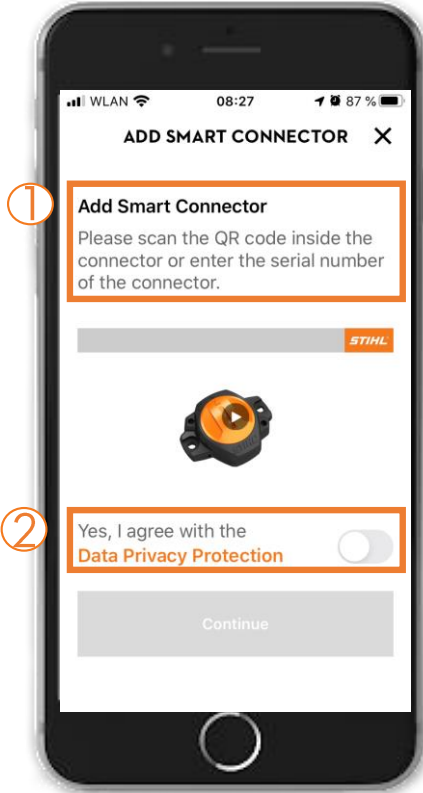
WLAN 08:27 87 %

ADD SMART CONNECTOR ✕

①

Add Smart Connector

Please scan the QR code inside the connector or enter the serial number of the connector.

STIHL

②

Yes, I agree with the Data Privacy Protection

Continue